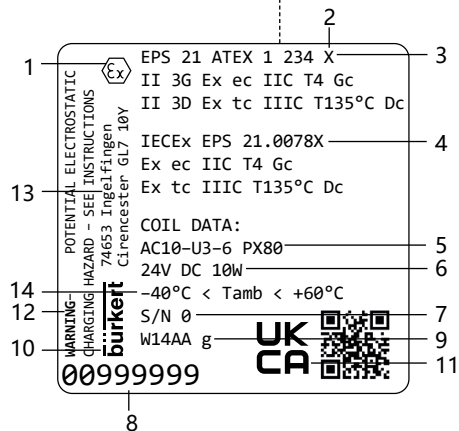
2
1
3
EPS 21 ATEX 1 234 X
II 3G Ex ec IIC T4 Gc
II 3D Ex tc IIIC T135°C Dc

IECEx EPS 21.0078X
4
Ex ec IIC T4 Gc
Ex tc IIIC T135°C Dc

13
COIL DATA:
AC10-U3-6 PX80
5
24V DC 10W
6
14
-40°C < Tamb < +60°C
S/N 0
7
12
W14AA g
9
10
11
UK CA

WARNING-POTENTIAL ELECTROSTATIC CHARGING HAZARD - SEE INSTRUCTIONS
74653 Ingelfingen
Cirencester GL7 1OY
bürkert

00999999
8